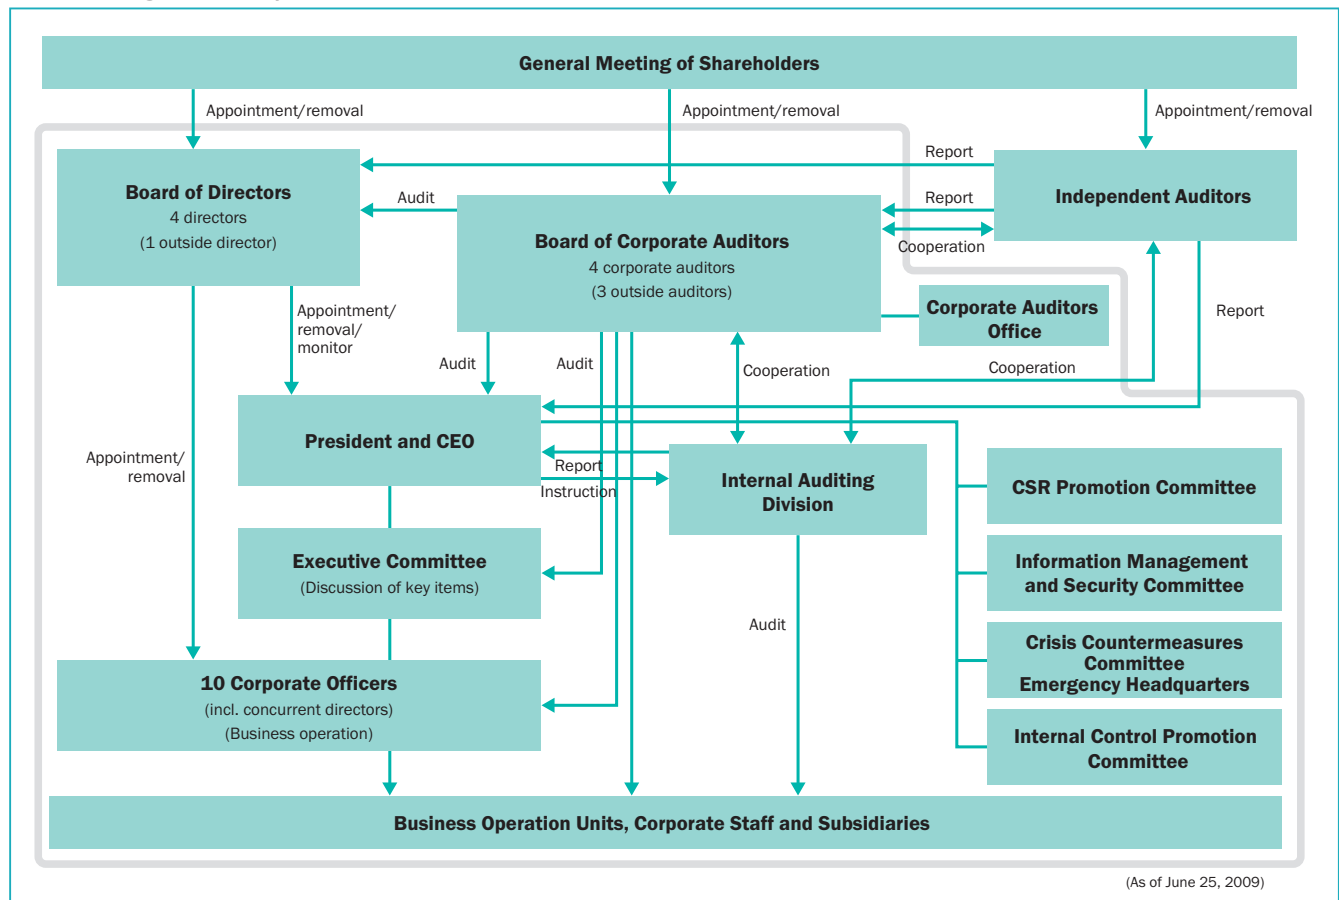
General Meeting of Shareholders

Appointment/removal

Appointment/removal

Appointment/removal

Report

Board of Directors
4 directors
(1 outside director)

Audit

Report

Independent Auditors

Board of Corporate Auditors
4 corporate auditors
(3 outside auditors)

Cooperation

Corporate Auditors Office

Report

Appointment/ removal/ monitor

Audit

Audit

Cooperation

Cooperation

President and CEO

Appointment/ removal

Report

Instruction

Internal Auditing Division

CSR Promotion Committee

Executive Committee
(Discussion of key items)

Information Management and Security Committee

Audit

Crisis Countermeasures Committee
Emergency Headquarters

10 Corporate Officers
(incl. concurrent directors)
(Business operation)

Internal Control Promotion Committee

Business Operation Units, Corporate Staff and Subsidiaries

(As of June 25, 2009)